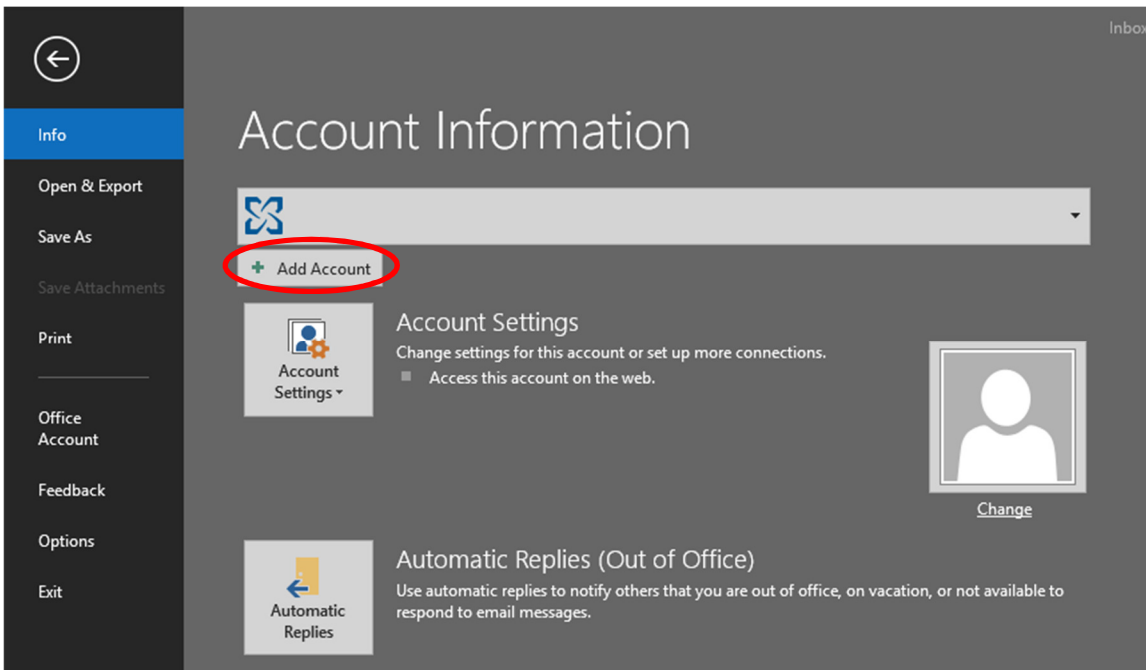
Info

Open & Export

Save As

Save Attachments

Print

Office Account

Feedback

Options

Exit

Inbox

Account Information

+ Add Account

Account Settings

Account Settings

Change settings for this account or set up more connections.

Access this account on the web.

Change

Automatic Replies

Automatic Replies (Out of Office)

Use automatic replies to notify others that you are out of office, on vacation, or not available to respond to email messages.